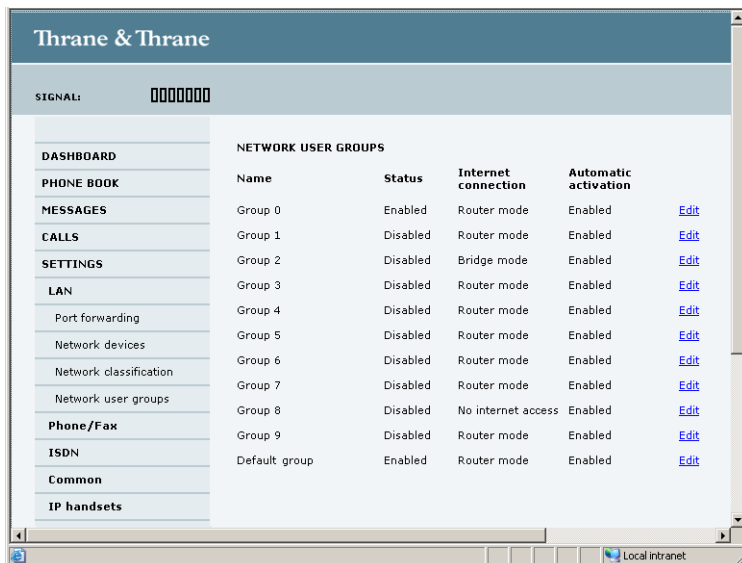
Thrane & Thrane

SIGNAL:

DASHBOARD
PHONE BOOK
MESSAGES
CALLS
SETTINGS
LAN
Port forwarding
Network devices
Network classification
Network user groups
Phone/Fax
ISDN
Common
IP handsets

NETWORK USER GROUPS

| Name | Status | Internet connection | Automatic activation | |
|---|---|---|---|---|
| Group 0 | Enabled | Router mode | Enabled | Edit |
| Group 1 | Disabled | Router mode | Enabled | Edit |
| Group 2 | Disabled | Bridge mode | Enabled | Edit |
| Group 3 | Disabled | Router mode | Enabled | Edit |
| Group 4 | Disabled | Router mode | Enabled | Edit |
| Group 5 | Disabled | Router mode | Enabled | Edit |
| Group 6 | Disabled | Router mode | Enabled | Edit |
| Group 7 | Disabled | Router mode | Enabled | Edit |
| Group 8 | Disabled | No internet access | Enabled | Edit |
| Group 9 | Disabled | Router mode | Enabled | Edit |
| Default group | Enabled | Router mode | Enabled | Edit |

Local intranet